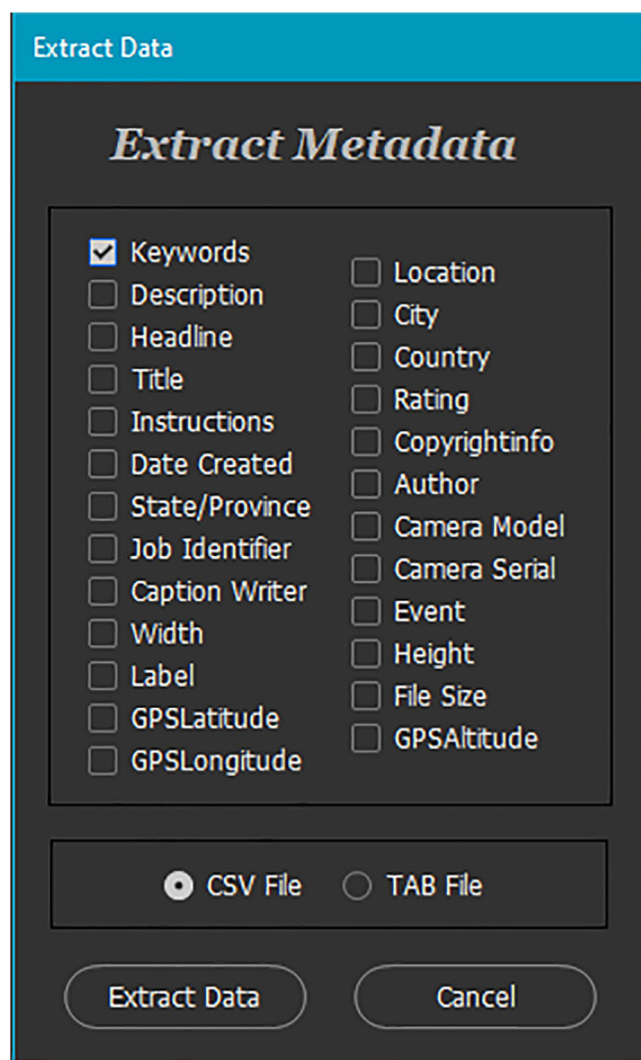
Extract Data

Extract Metadata

Keywords
Description
Headline
Title
Instructions
Date Created
State/Province
Job Identifier
Caption Writer
Width
Label
GPSLatitude
GPSLongitude

Location
City
Country
Rating
Copyrightinfo
Author
Camera Model
Camera Serial
Event
Height
File Size
GPSAltitude

CSV File
TAB File

Extract Data
Cancel